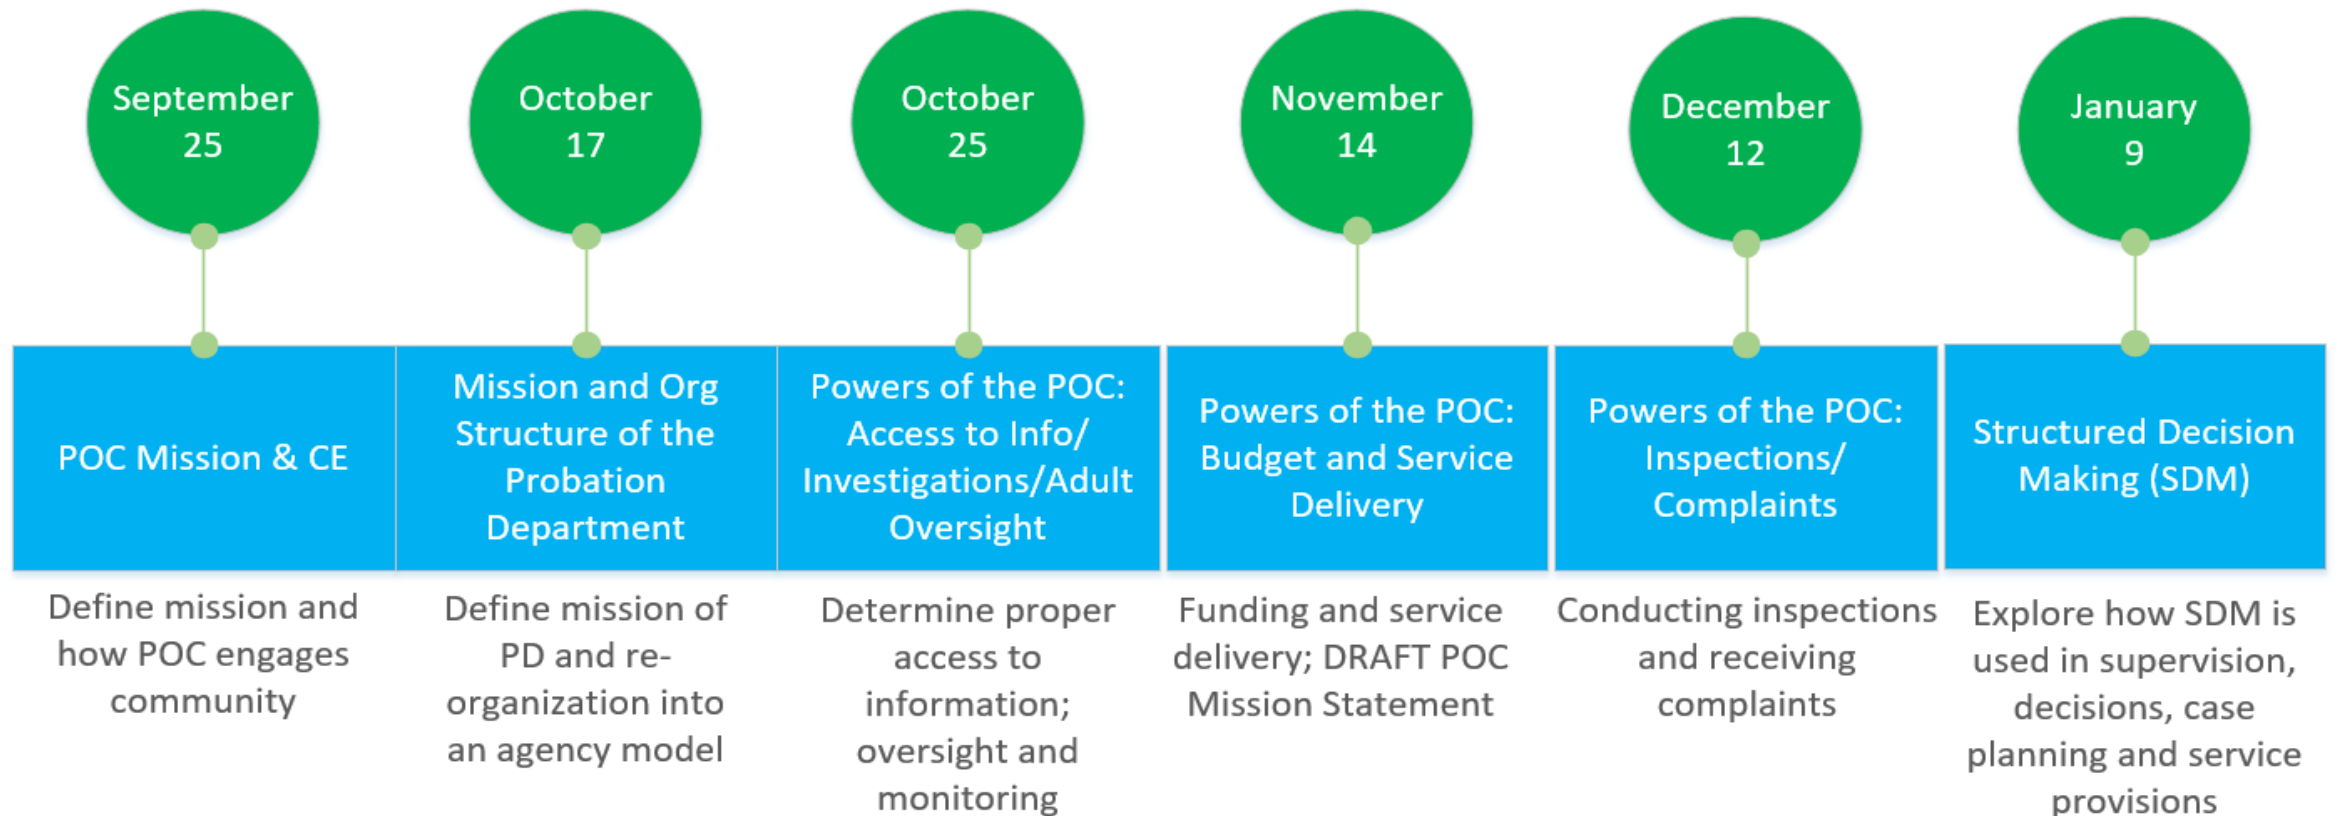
September 25

POC Mission & CE

Define mission and how POC engages community

October 17

Mission and Org Structure of the Probation Department

Define mission of PD and re-organization into an agency model

October 25

Powers of the POC: Access to Info/ Investigations/Adult Oversight

Determine proper access to information; oversight and monitoring

November 14

Powers of the POC: Budget and Service Delivery

Funding and service delivery; DRAFT POC Mission Statement

December 12

Powers of the POC: Inspections/ Complaints

Conducting inspections and receiving complaints

January 9

Structured Decision Making (SDM)

Explore how SDM is used in supervision, decisions, case planning and service provisions